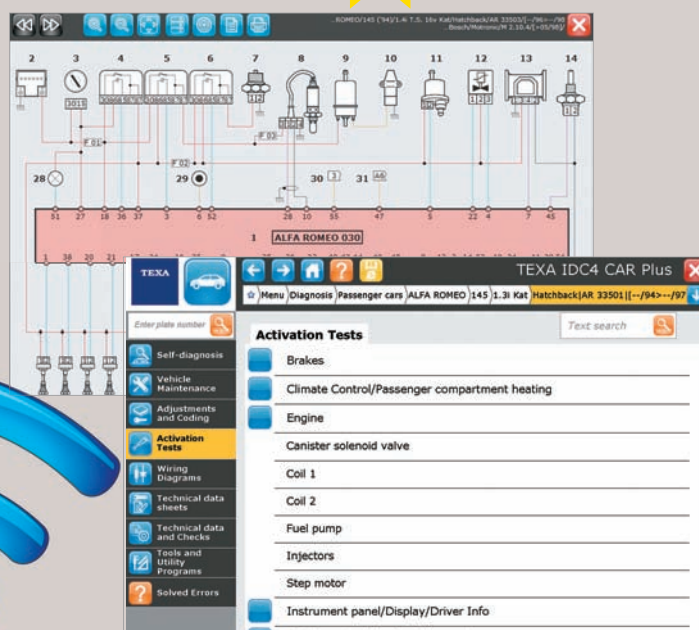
..ROMEO/145 ('94)/1.4i T.S. 16v Kat/Hatchback/AR 33503/[--/96>--/98
.Bosch/Motronic/M 2.10.4/[>05/98]

2 3 4 5 6 7 8 9 10 11 12 13 14

3019

F 01

F 02

F 03

28 29 30 31

3 A6

31 27 18 36 37 3 6 32 28 10 35 47 5 22 4 7 45

1 ALFA ROMEO 030

1 38 20 21

TEXA

TEXA IDC4 CAR Plus

Menu | Diagnosis | Passenger cars | ALFA ROMEO | 145 | 1.3i Kat | Hatchback|AR 33501|[--/94>--/97

Enter plate number

Text search

Self-diagnosis

Vehicle Maintenance

Adjustments and Coding

Activation Tests

Wiring Diagrams

Technical data sheets

Technical data and Checks

Tools and Utility Programs

Solved Errors

Activation Tests

Brakes

Climate Control/Passenger compartment heating

Engine

Canister solenoid valve

Coil 1

Coil 2

Fuel pump

Injectors

Step motor

Instrument panel/Display/Driver Info